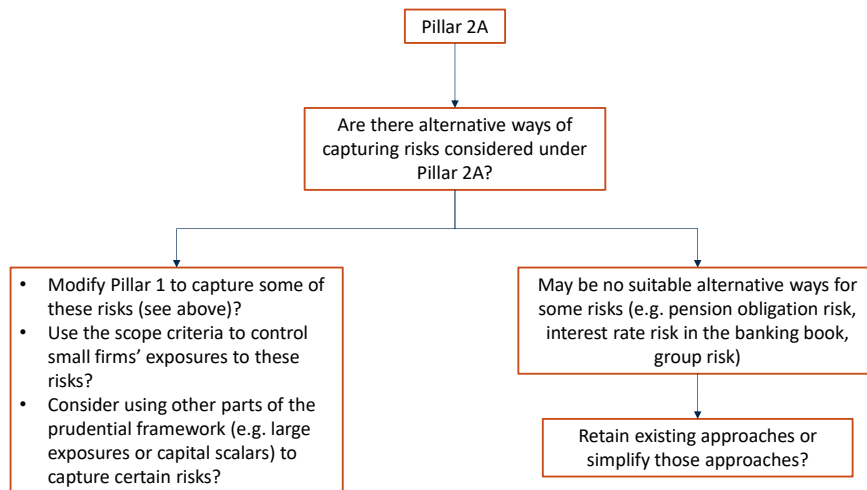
Pillar 2A

Are there alternative ways of capturing risks considered under Pillar 2A?

- Modify Pillar 1 to capture some of these risks (see above)?
- Use the scope criteria to control small firms' exposures to these risks?
- Consider using other parts of the prudential framework (e.g. large exposures or capital scalars) to capture certain risks?

May be no suitable alternative ways for some risks (e.g. pension obligation risk, interest rate risk in the banking book, group risk)

Retain existing approaches or simplify those approaches?